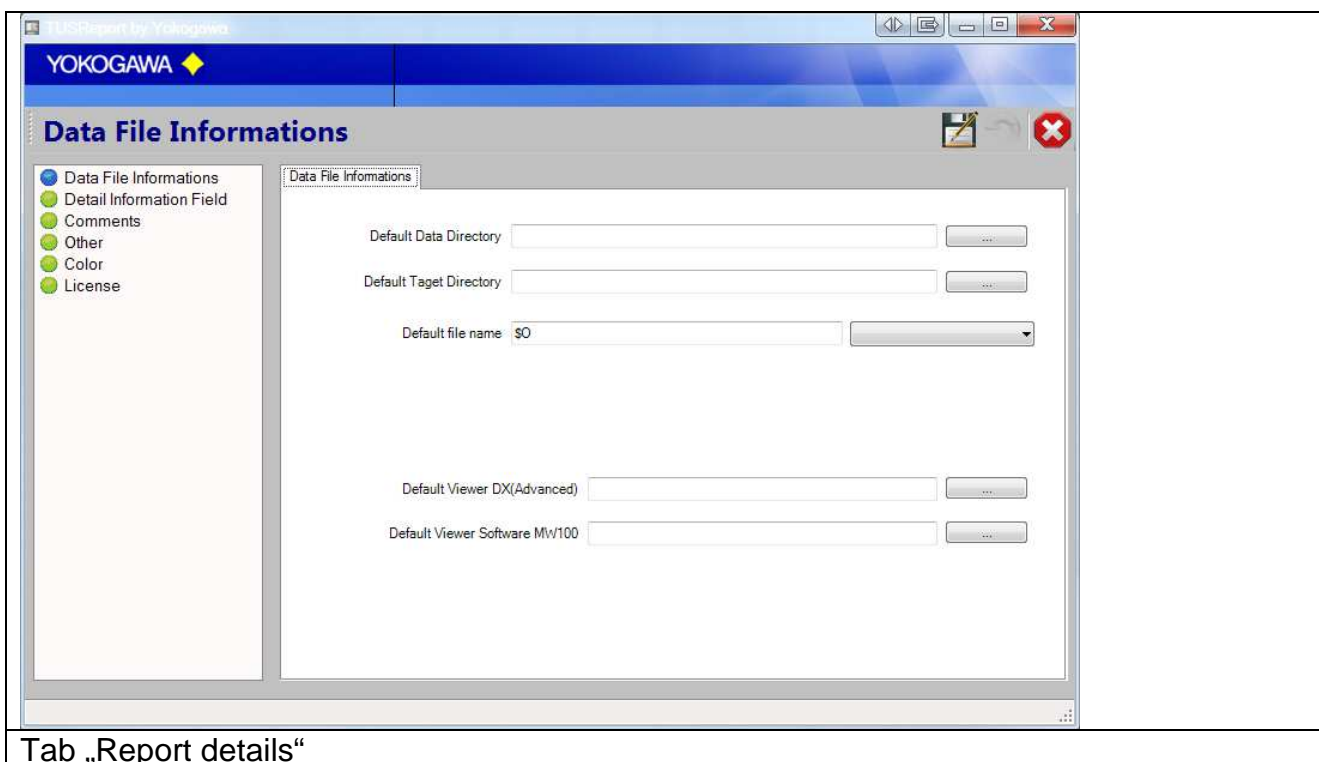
TUSReport by Yokogawa

YOKOGAWA

Data File Informations

Data File Informations
Detail Information Field
Comments
Other
Color
License

Data File Informations

Default Data Directory ...

Default Taget Directory ...

Default file name $O

Default Viewer DX(Advanced) ...

Default Viewer Software MW100 ...

Tab „Report details"